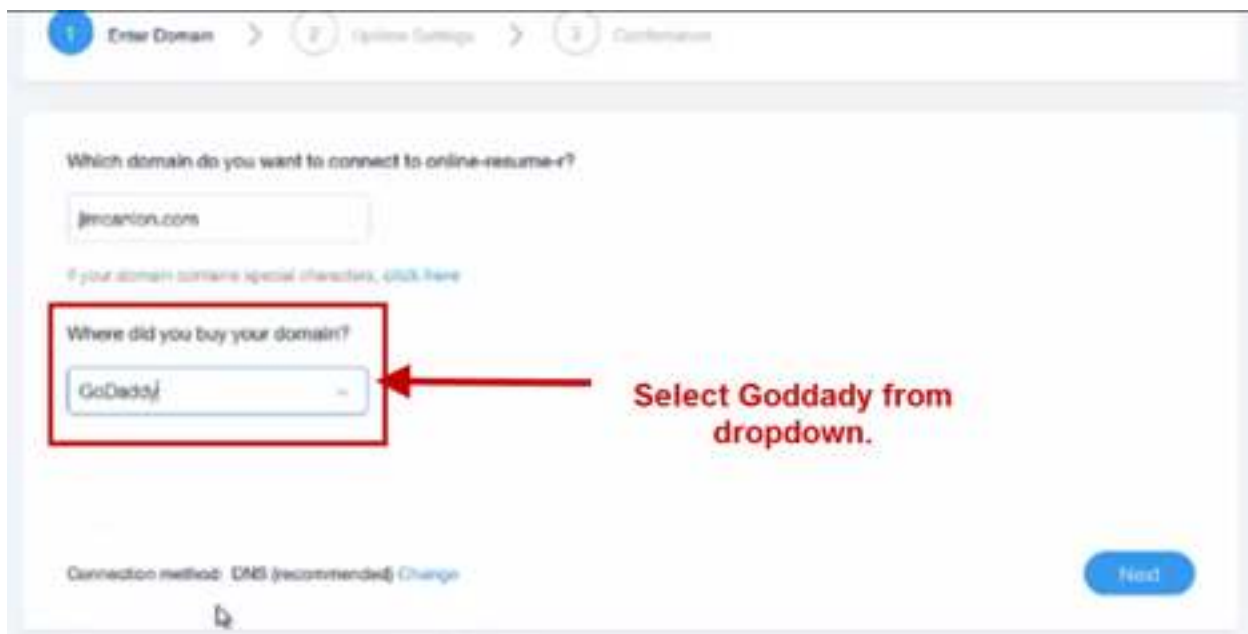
1 Enter Domain 2 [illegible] 3 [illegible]

Which domain do you want to connect to online-resume-r?

jimcarlon.com

If your domain contains special characters, click here

Where did you buy your domain?

GoDaddy

Select Goddady from dropdown.

Connection method: DNS (recommended) Change

Next